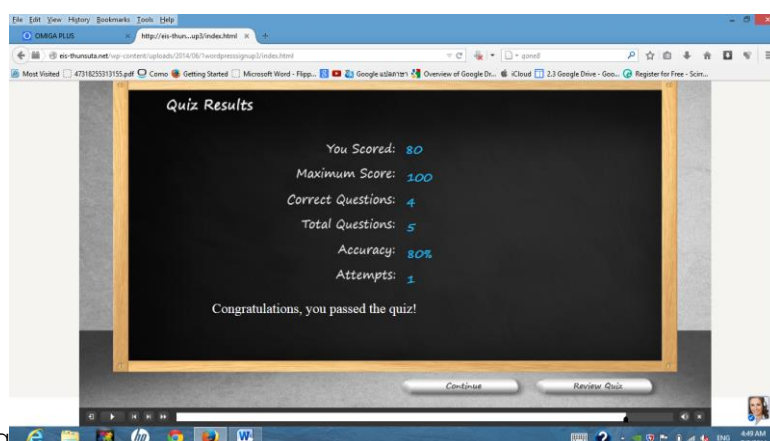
File Edit View History Bookmarks Tools Help

OMIGA PLUS

http://eis-thun...up3/index.html ×

eis-thunsuta.net/wp-content/uploads/2014/08/1wordpresssigrup3/index.html

goned

Most Visited 47318255313155.pdf Como Getting Started Microsoft Word - Flipp... Google แปลภาษา Overview of Google Dr... iCloud 2.3 Google Drive - Goo... Register for Free - Scin...

Quiz Results

You Scored: 80

Maximum Score: 100

Correct Questions: 4

Total Questions: 5

Accuracy: 80%

Attempts: 1

Congratulations, you passed the quiz!

Continue

Review Quiz

ENG 4:49 AM